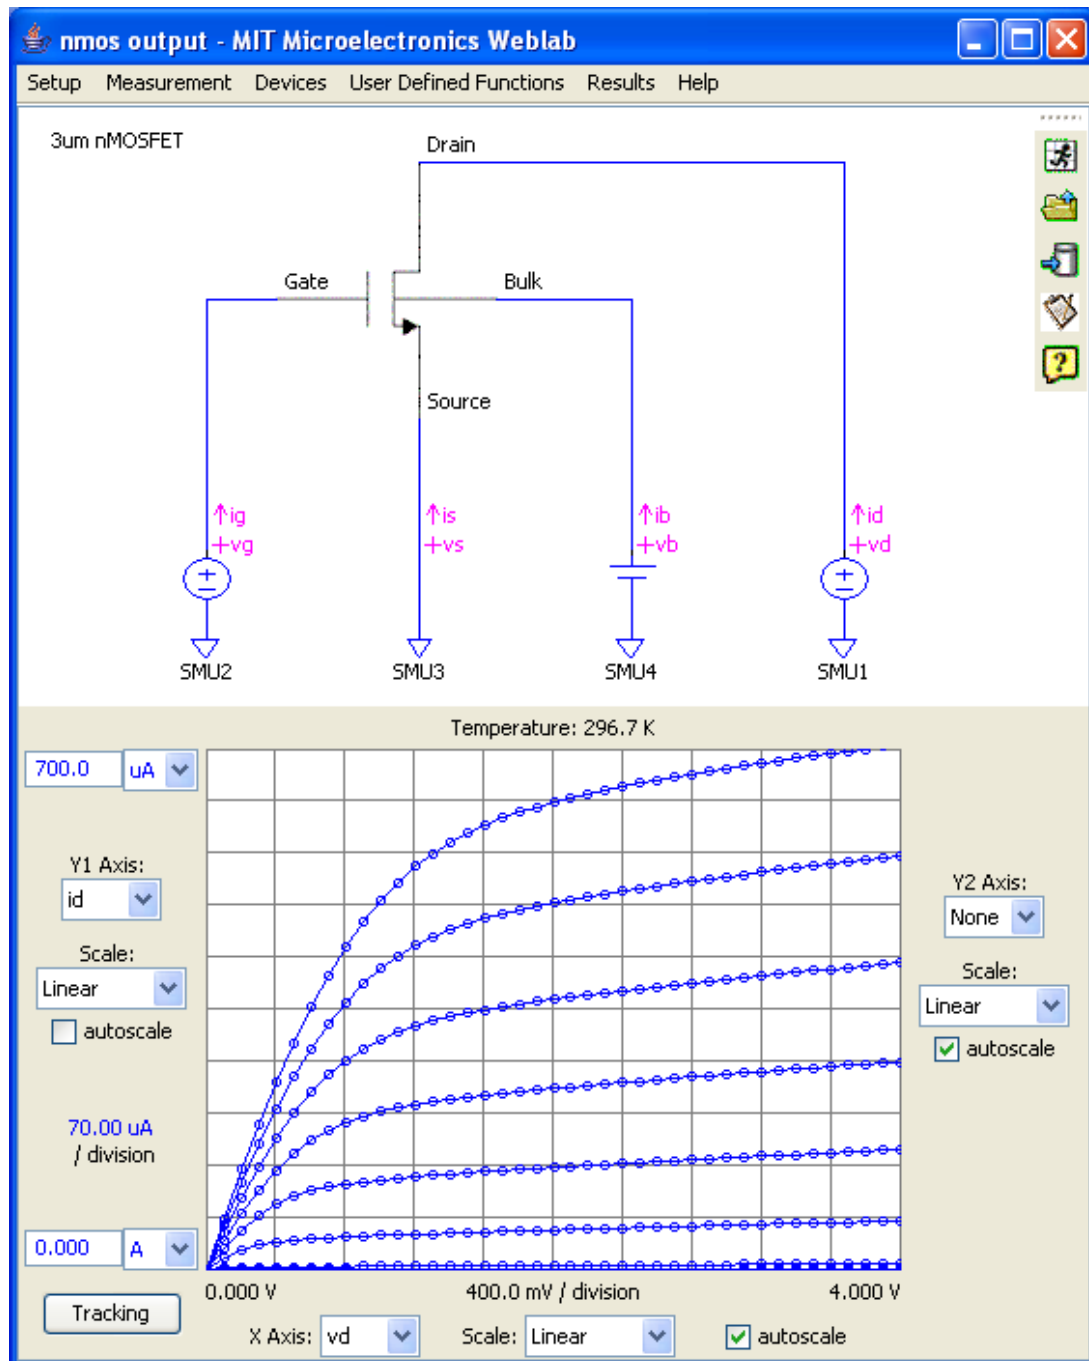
nmos output - MIT Microelectronics Weblab

Setup Measurement Devices User Defined Functions Results Help

3um nMOSFET

Drain

Gate

Bulk

Source

↑ig
+vg

↑is
+vs

↑ib
+vb

↑id
+vd

SMU2

SMU3

SMU4

SMU1

Temperature: 296.7 K

700.0 uA

Y1 Axis:
id

Scale:
Linear

autoscale

70.00 uA
/ division

0.000 A

Tracking

Y2 Axis:
None

Scale:
Linear

autoscale

0.000 V

400.0 mV / division

4.000 V

X Axis: vd

Scale: Linear

autoscale